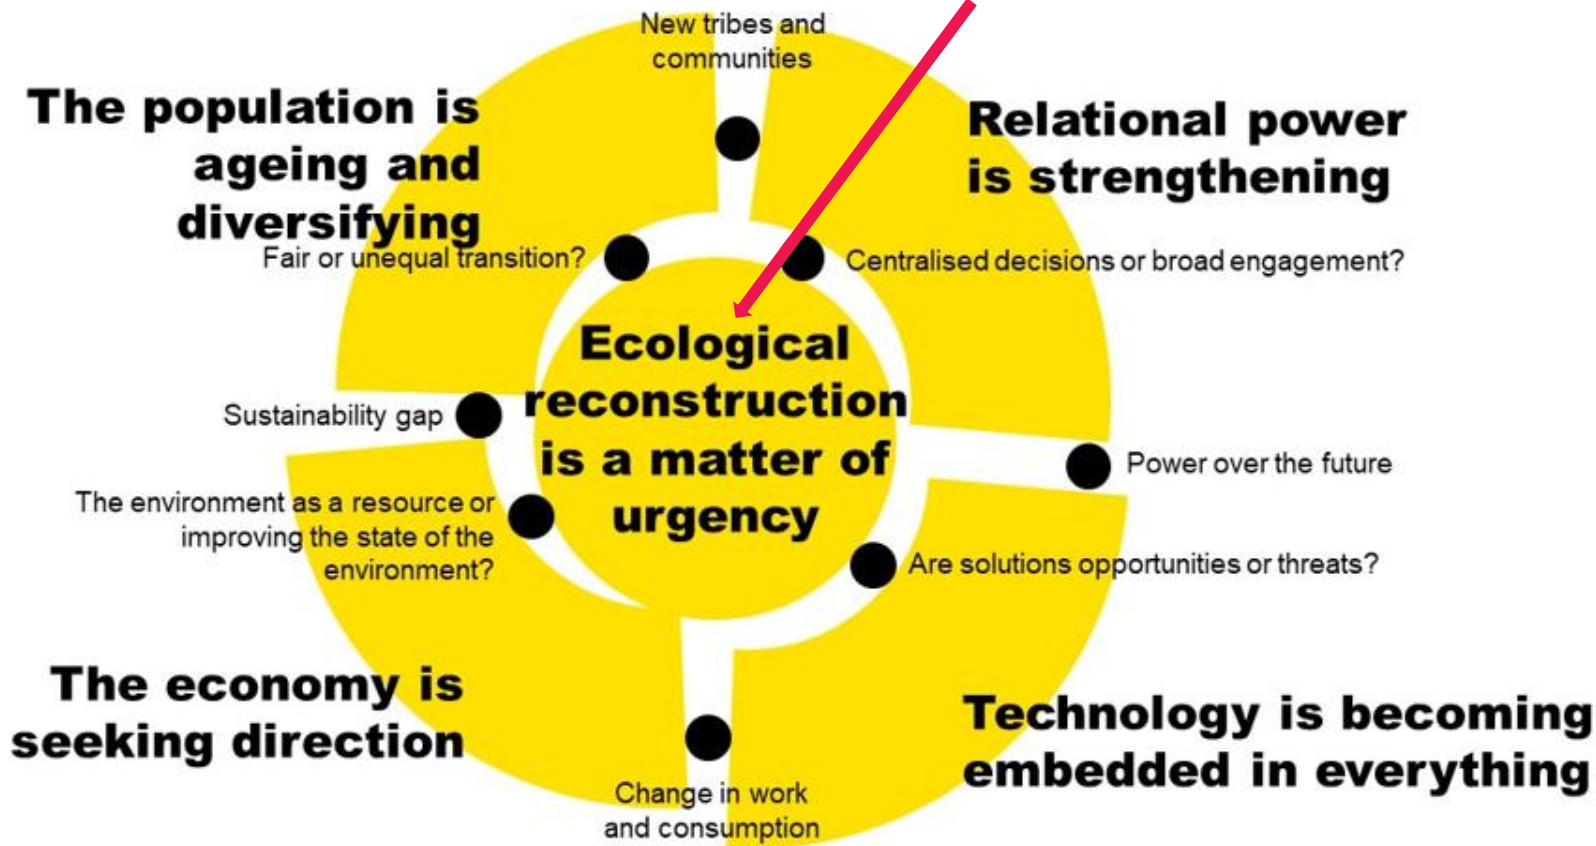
New tribes and communities

The population is ageing and diversifying

Relational power is strengthening

Fair or unequal transition?

Centralised decisions or broad engagement?

Ecological reconstruction is a matter of urgency

Sustainability gap

Power over the future

The environment as a resource or improving the state of the environment?

Are solutions opportunities or threats?

The economy is seeking direction

Technology is becoming embedded in everything

Change in work and consumption